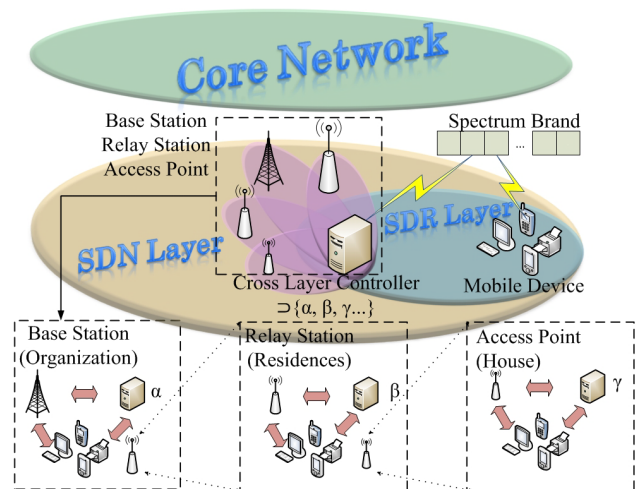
Core Network

Base Station
Relay Station
Access Point

Spectrum Brand

...

SDR Layer

SDN Layer

Cross Layer Controller
$\supset\{\alpha, \beta, \gamma...\}$

Mobile Device

Base Station
(Organization)

α

Relay Station
(Residences)

β

Access Point
(House)

γ